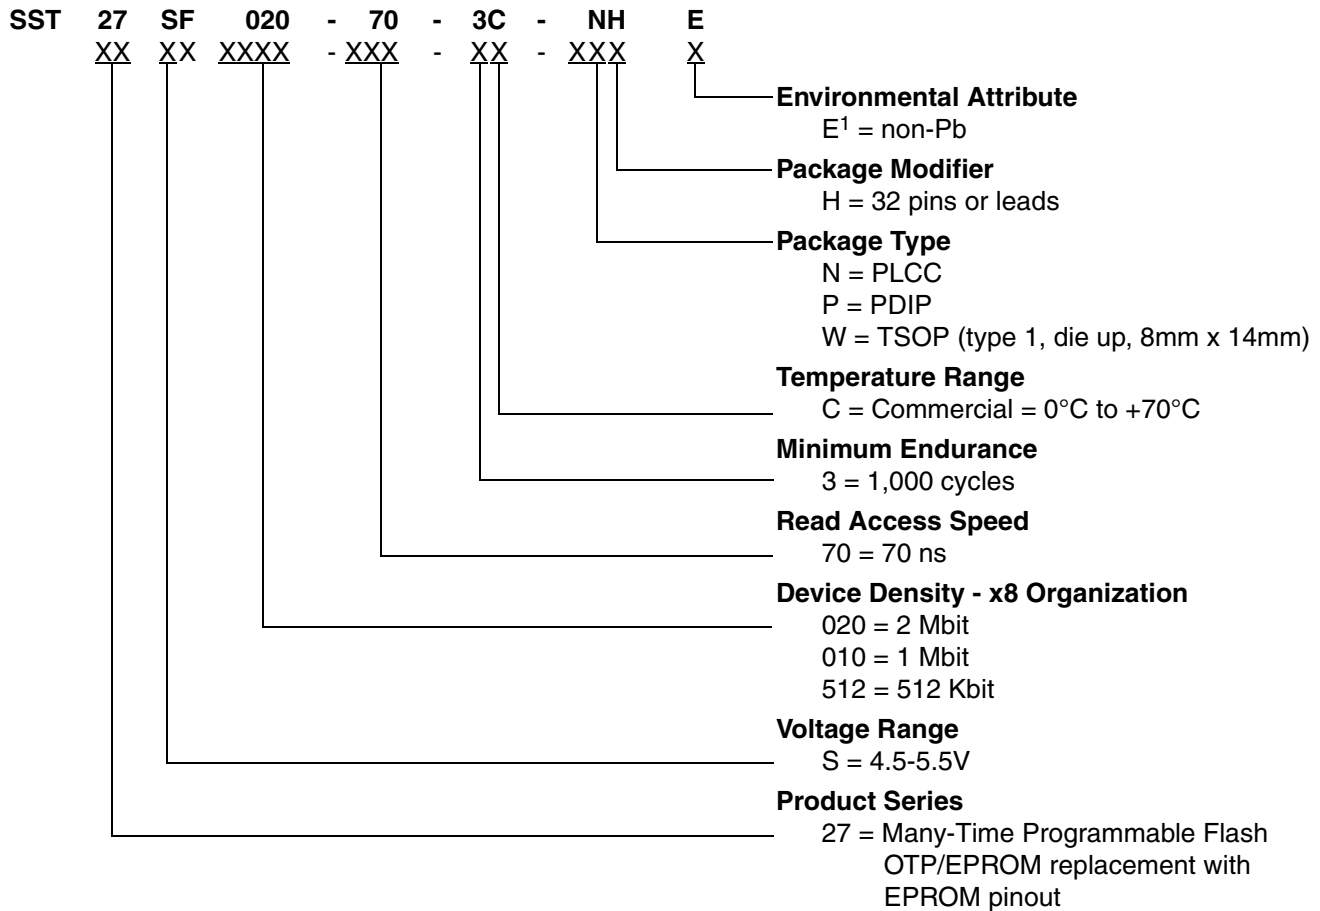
SST 27 SF 020 - 70 - 3C - NH E
XX XX XXXX - XXX - XX - XXX X

Environmental Attribute
$E^1$ = non-Pb

Package Modifier
H = 32 pins or leads

Package Type
N = PLCC
P = PDIP
W = TSOP (type 1, die up, 8mm x 14mm)

Temperature Range
C = Commercial = 0°C to +70°C

Minimum Endurance
3 = 1,000 cycles

Read Access Speed
70 = 70 ns

Device Density - x8 Organization
020 = 2 Mbit
010 = 1 Mbit
512 = 512 Kbit

Voltage Range
S = 4.5-5.5V

Product Series
27 = Many-Time Programmable Flash OTP/EPROM replacement with EPROM pinout